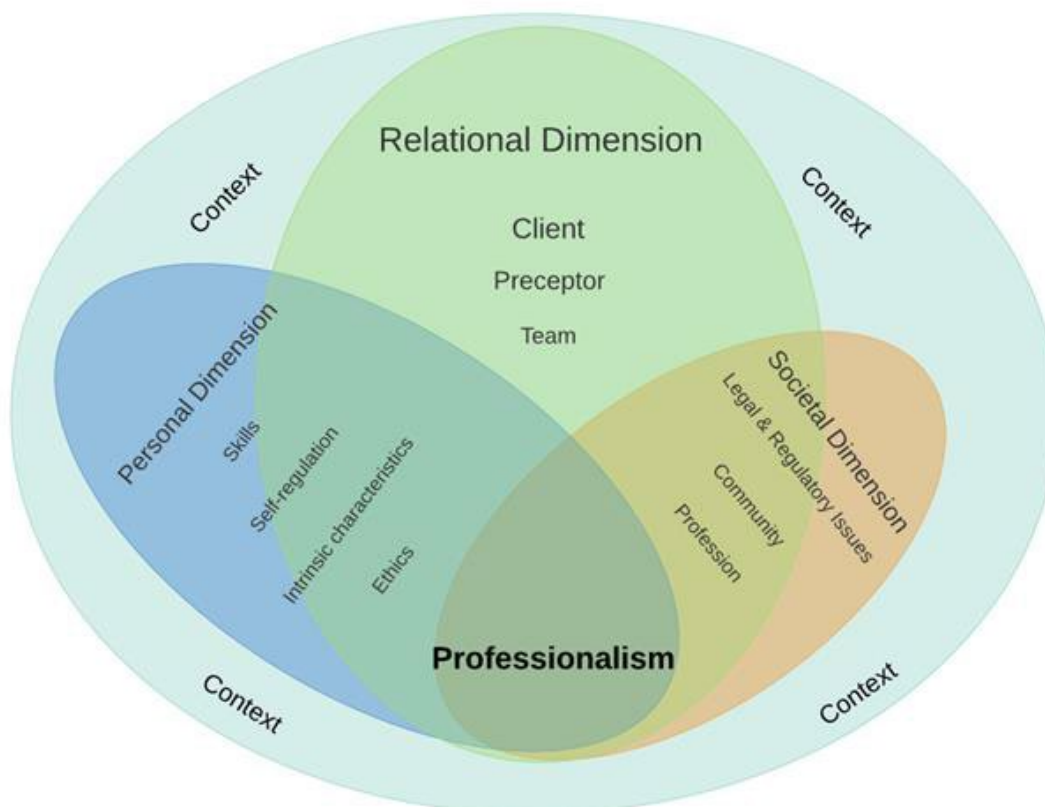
Relational Dimension

Context

Context

Client

Preceptor

Team

Personal Dimension

Skills

Self-regulation

Intrinsic characteristics

Ethics

Societal Dimension

Legal & Regulatory Issues

Community

Profession

Professionalism

Context

Context